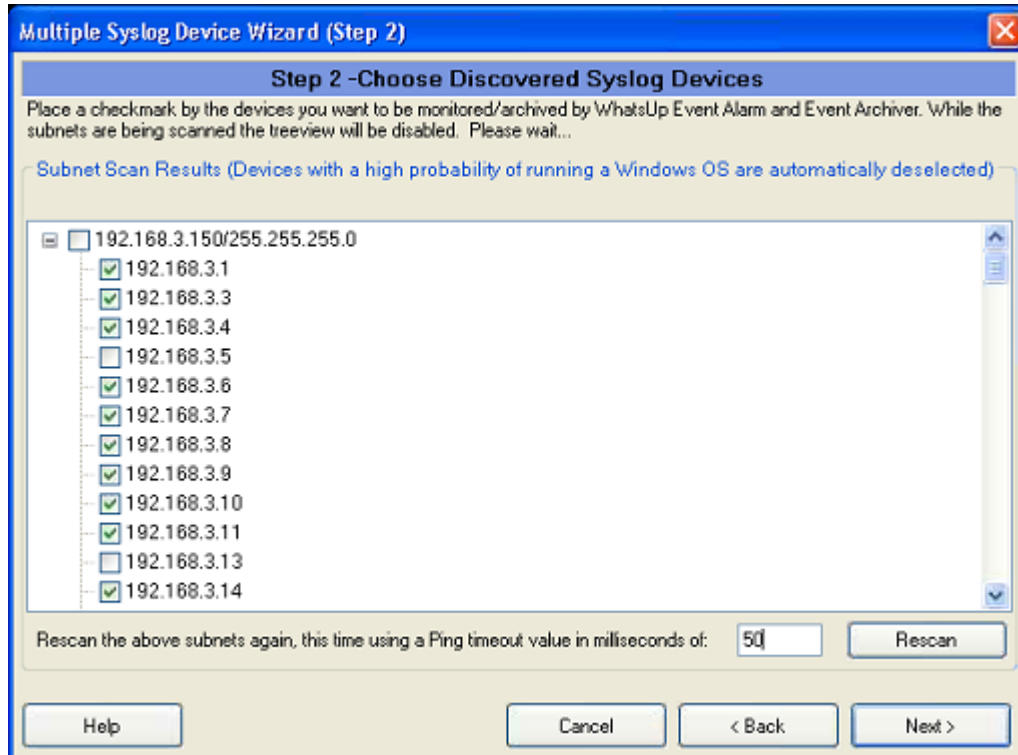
Multiple Syslog Device Wizard (Step 2)

Step 2 -Choose Discovered Syslog Devices

Place a checkmark by the devices you want to be monitored/archived by WhatsUp Event Alarm and Event Archiver. While the subnets are being scanned the treeview will be disabled. Please wait...

Subnet Scan Results (Devices with a high probability of running a Windows OS are automatically deselected)

192.168.3.150/255.255.255.0
192.168.3.1
192.168.3.3
192.168.3.4
192.168.3.5
192.168.3.6
192.168.3.7
192.168.3.8
192.168.3.9
192.168.3.10
192.168.3.11
192.168.3.13
192.168.3.14

Rescan the above subnets again, this time using a Ping timeout value in milliseconds of: 50 Rescan

Help Cancel < Back Next >